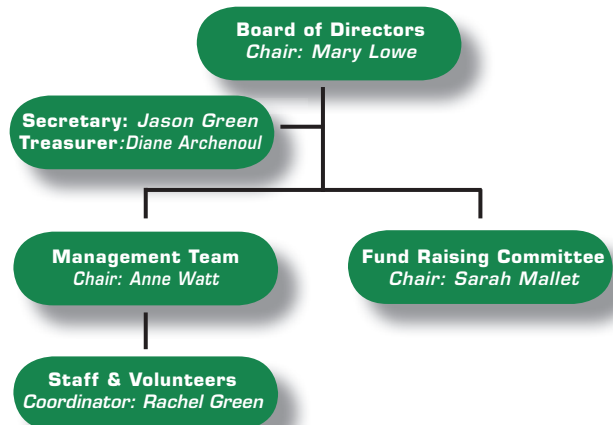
Board of Directors
Chair: Mary Lowe

Secretary: Jason Green
Treasurer:Diane Archenoul

Management Team
Chair: Anne Watt

Fund Raising Committee
Chair: Sarah Mallet

Staff & Volunteers
Coordinator: Rachel Green